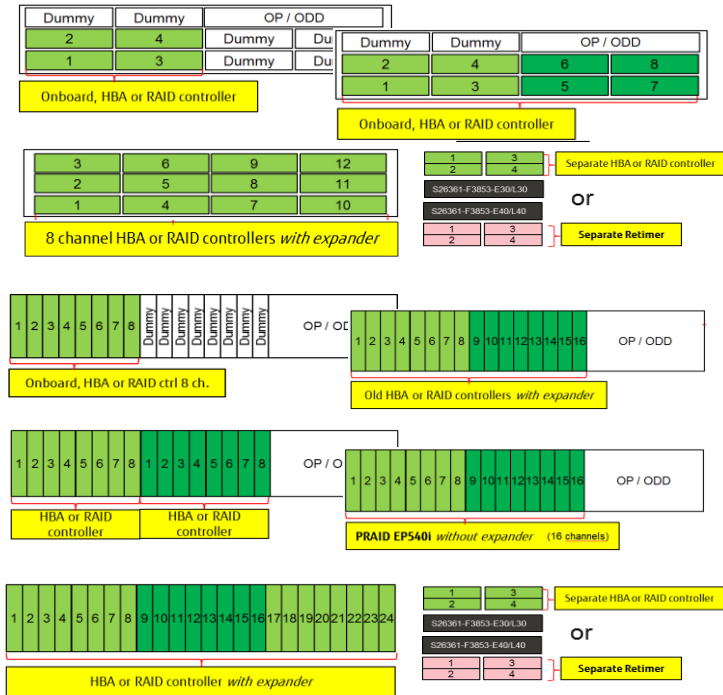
| Dummy | Dummy | OP / ODD | |
|---|---|---|---|
| 2 | 4 | Dummy | Du |
| 1 | 3 | Dummy | Du |

Onboard, HBA or RAID controller

| Dummy | Dummy | OP / ODD | |
|---|---|---|---|
| 2 | 4 | 6 | 8 |
| 1 | 3 | 5 | 7 |

Onboard, HBA or RAID controller

| 3 | 6 | 9 | 12 |
|---|---|---|---|
| 2 | 5 | 8 | 11 |
| 1 | 4 | 7 | 10 |

8 channel HBA or RAID controllers *with expander*

| 1 | 3 |
|---|---|
| 2 | 4 |

Separate HBA or RAID controller

S26361-F3853-E30/L30

S26361-F3853-E40/L40

or

| 1 | 3 |
|---|---|
| 2 | 4 |

Separate Retimer

1 2 3 4 5 6 7 8 Dummy Dummy Dummy Dummy Dummy Dummy Dummy Dummy OP / ODD

Onboard, HBA or RAID ctrl 8 ch.

1 2 3 4 5 6 7 8 9 10 11 12 13 14 15 16 OP / ODD

Old HBA or RAID controllers *with expander*

1 2 3 4 5 6 7 8 1 2 3 4 5 6 7 8 OP / ODD

HBA or RAID controller

HBA or RAID controller

1 2 3 4 5 6 7 8 9 10 11 12 13 14 15 16 OP / ODD

PRAID EP540i *without expander* (16 channels)

1 2 3 4 5 6 7 8 9 10 11 12 13 14 15 16 17 18 19 20 21 22 23 24

HBA or RAID controller *with expander*

| 1 | 3 |
|---|---|
| 2 | 4 |

Separate HBA or RAID controller

S26361-F3853-E30/L30

S26361-F3853-E40/L40

or

| 1 | 3 |
|---|---|
| 2 | 4 |

Separate Retimer